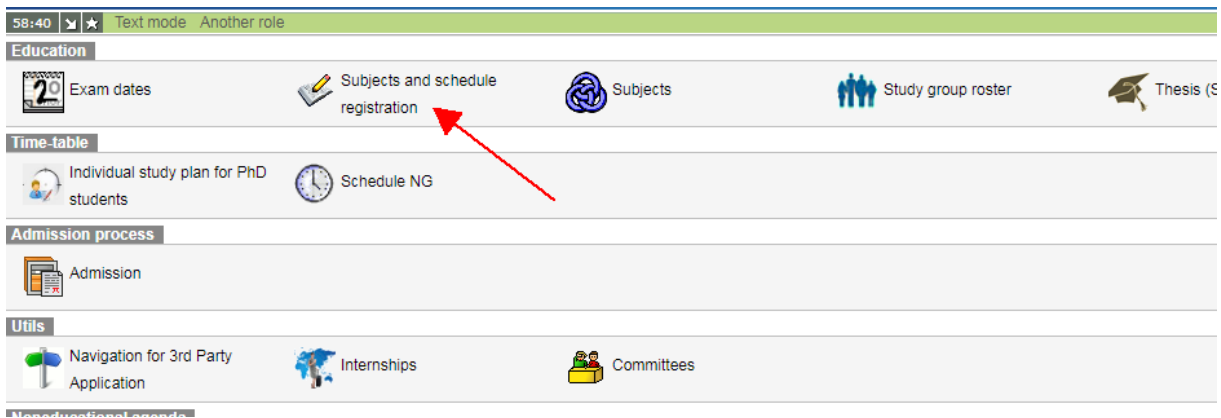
58:40 Text mode Another role

Education

20 Exam dates

Subjects and schedule registration

Subjects

Study group roster

Thesis (S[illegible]

Time-table

Individual study plan for PhD students

Schedule NG

Admission process

Admission

Utils

Navigation for 3rd Party Application

Internships

Committees

Noneducational agenda